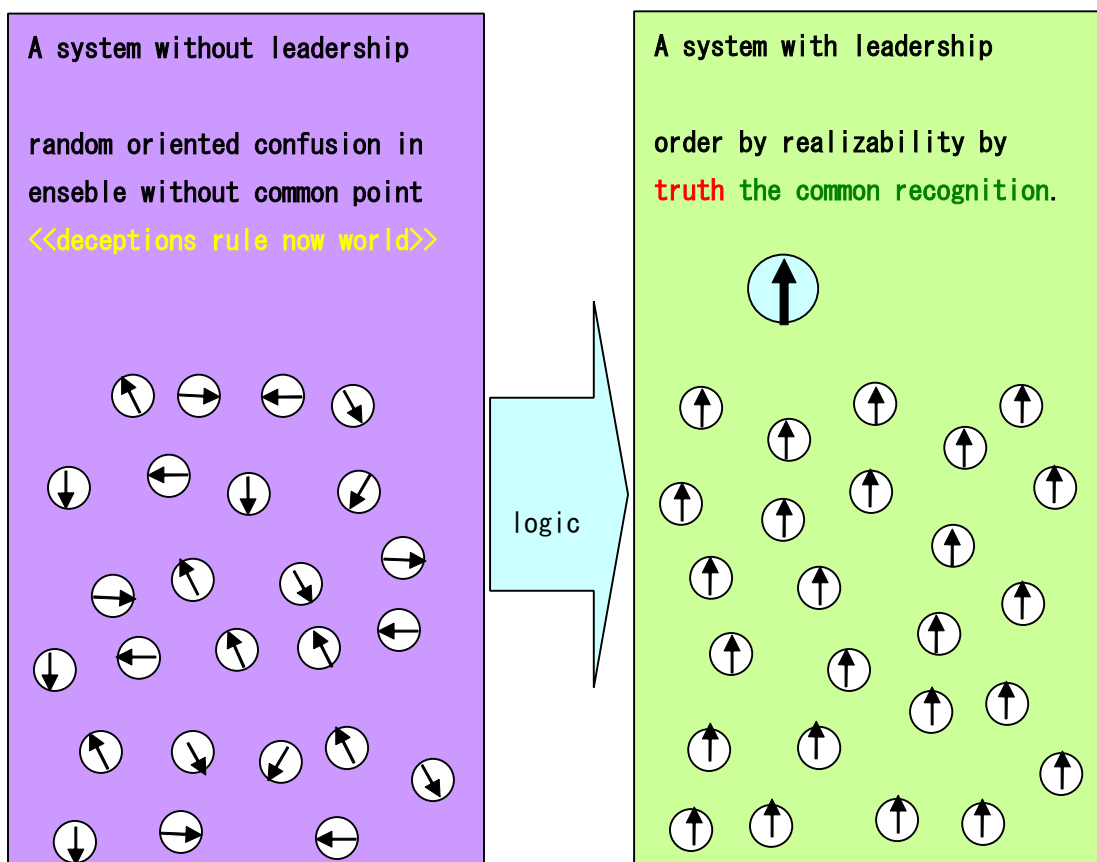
A system without leadership

random oriented confusion in enseble without common point
<<deceptions rule now world>>

logic

A system with leadership

order by realizability by truth the common recognition.